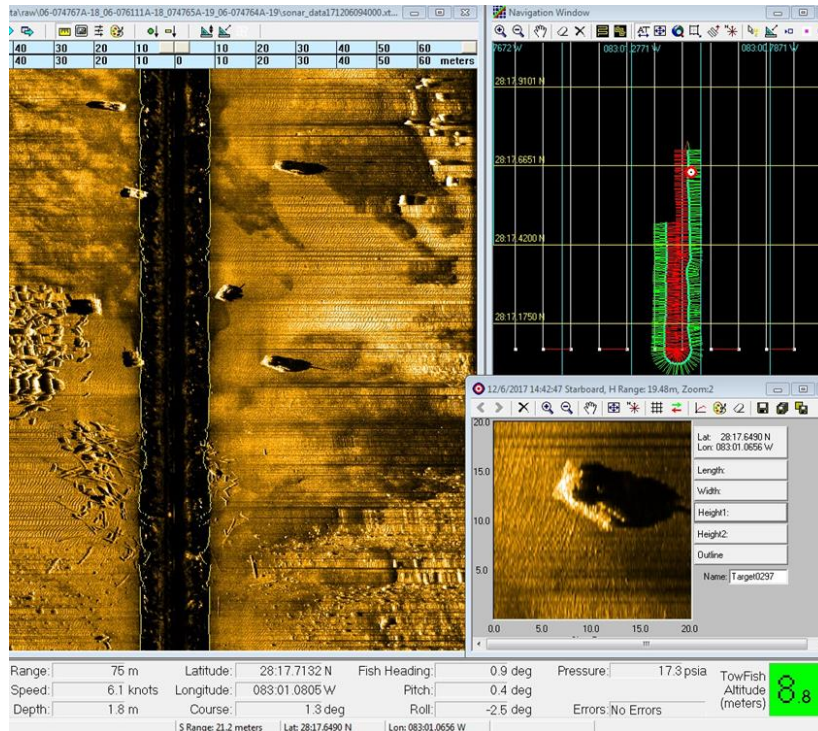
ta\raw\06-074767A-18_06-076111A-18_074765A-19_06-074764A-19\sonar_data171206094000.xt...

| 40 | 30 | 20 | 10 | | 10 | 20 | 30 | 40 | 50 | 60 | |
|---|---|---|---|---|---|---|---|---|---|---|---|
| 40 | 30 | 20 | 10 | 0 | 10 | 20 | 30 | 40 | 50 | 60 | meters |

Navigation Window

7672 W
083:01.2771 W
083:00.7871 W
28:17.9101 N
28:17.6651 N
28:17.4200 N
28:17.1750 N

12/6/2017 14:42:47 Starboard, H Range: 19.48m, Zoom:2

20.0
15.0
10.0
5.0
0.0
5.0
10.0
15.0
20.0

Lat: 28:17.6490 N
Lon: 083:01.0656 W
Length:
Width:
Height1:
Height2:
Outline
Name: Target0297

Range: 75 m
Speed: 6.1 knots
Depth: 1.8 m
Latitude: 28:17.7132 N
Longitude: 083:01.0805 W
Course: 1.3 deg
Fish Heading: 0.9 deg
Pitch: 0.4 deg
Roll: -2.5 deg
Pressure: 17.3 psia
Errors: No Errors
TowFish Altitude (meters) 8 8

S Range: 21.2 meters
Lat: 28:17.6490 N
Lon: 083:01.0656 W